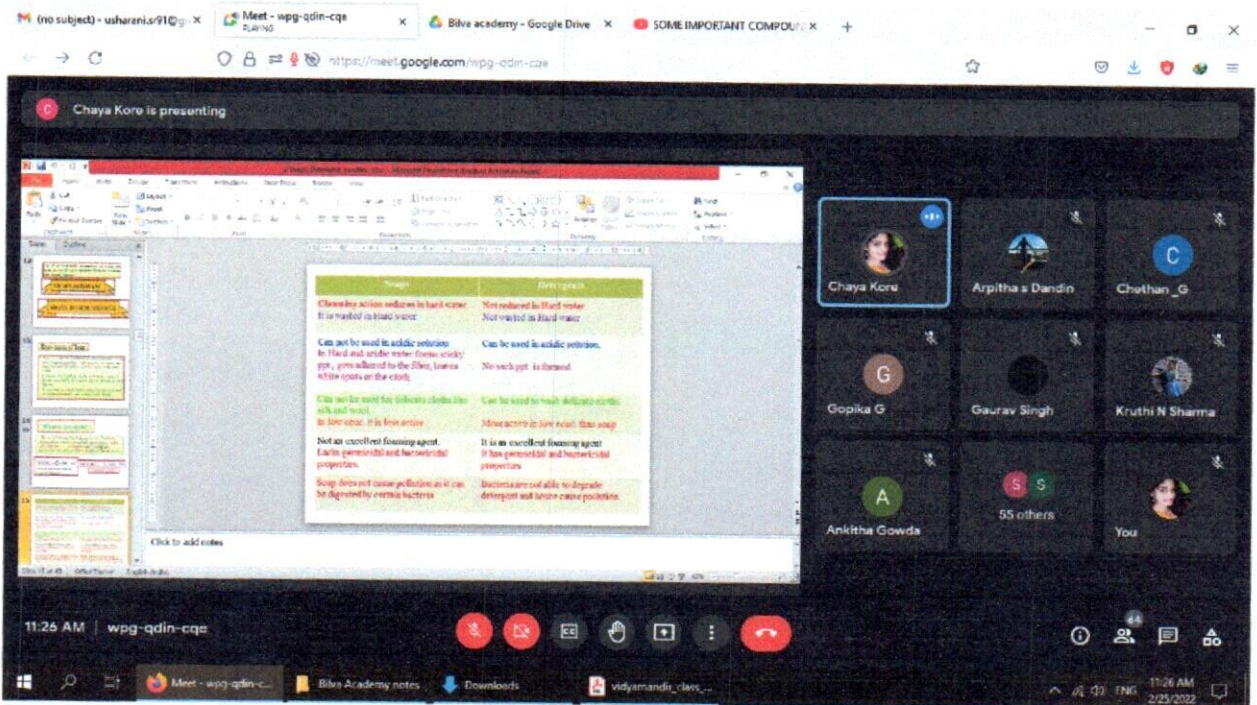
(no subject) - usharani.s91@g ×
Meet - wpg-qdin-cqe
PLAYING
×
Bilva academy - Google Drive ×
SOME IMPORTANT COMPOU ×
+

https://meet.google.com/wpg-qdin-cqe

Chaya Kore is presenting

| Soaps | Detergents |
|---|---|
| Cleansing action reduces in hard water. It is wasted in Hard water | Not reduced in Hard water. Not wasted in Hard water |
| Can not be used in acidic solution. In Hard and acidic water forms sticky ppt , gets adhered to the fiber, leaves white spots on the cloth. | Can be used in acidic solution. No such ppt is formed. |
| Can not be used for delicate clothes like silk and wool. In low conc. it is less active | Can be used to wash delicate cloths. More active in low conc. than soap |
| Not an excellent foaming agent. Lacks germicidal and bactericidal properties. | It is an excellent foaming agent. It has germicidal and bactericidal properties. |
| Soap does not cause pollution as it can be digested by certain bacteria | Bacteria are not able to degrade detergent and hence cause pollution. |

Click to add notes

Chaya Kore
Arpitha s Dandin
Chethan_G
Gopika G
Gaurav Singh
Kruthi N Sharma
Ankitha Gowda
55 others
You

11:26 AM | wpg-qdin-cqe

64

Meet - wpg-qdin-c...
Bilva Academy notes
Downloads
vidyamandir_class_...
ENG
11:26 AM
2/25/2022